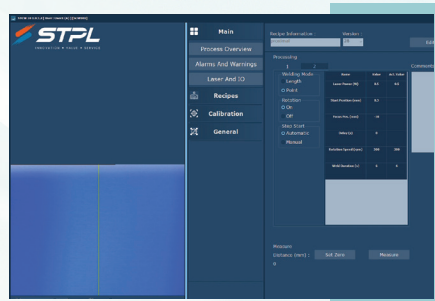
STPL
INNOVATION • VALUE • SERVICE

Main
Process Overview
Alarms And Warnings
Laser And IO
Recipes
Calibration
General

Recipe Information :
Vendor :
Edit

Processing
1 2

Welding Mode
Length
O Point

Rotation
O On
Off

Step Start
O Automatic
Manual

| Name | Value | Act. Value |
|---|---|---|
| Laser Power (W) | 4.0 | 4.0 |
| Start Position (mm) | 4.0 | |
| Pulse Pos. (mm) | 10 | |
| Offset (%) | 0 | |
| Rotation Speed (°/sec) | 200 | 200 |
| Weld Duration (s) | 8 | 8 |

Comment

Measure
Distance (mm) :
Set Zero
Measure
0